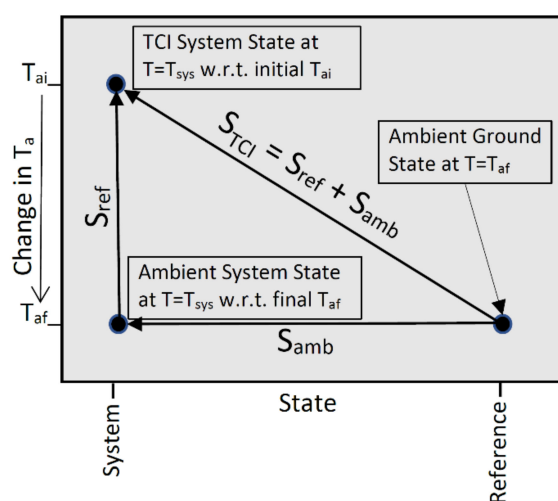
TCI System State at $T=T_{sys}$ w.r.t. initial $T_{ai}$

$T_{ai}$

Change in $T_a$

$T_{af}$

$S_{TCI} = S_{ref} + S_{amb}$

Ambient Ground State at $T=T_{af}$

$S_{ref}$

Ambient System State at $T=T_{sys}$ w.r.t. final $T_{af}$

$S_{amb}$

System

State

Reference